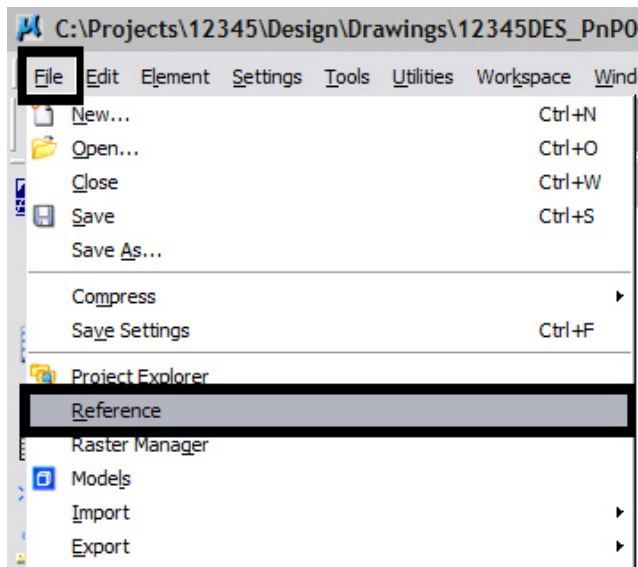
C:\Projects\12345\Design\Drawings\12345DES_PnP0

File Edit Element Settings Tools Utilities Workspace Wind

New... Ctrl+N
Open... Ctrl+O
Close Ctrl+W
Save Ctrl+S
Save As...
Compress
Save Settings Ctrl+F
Project Explorer
Reference
Raster Manager
Models
Import
Export